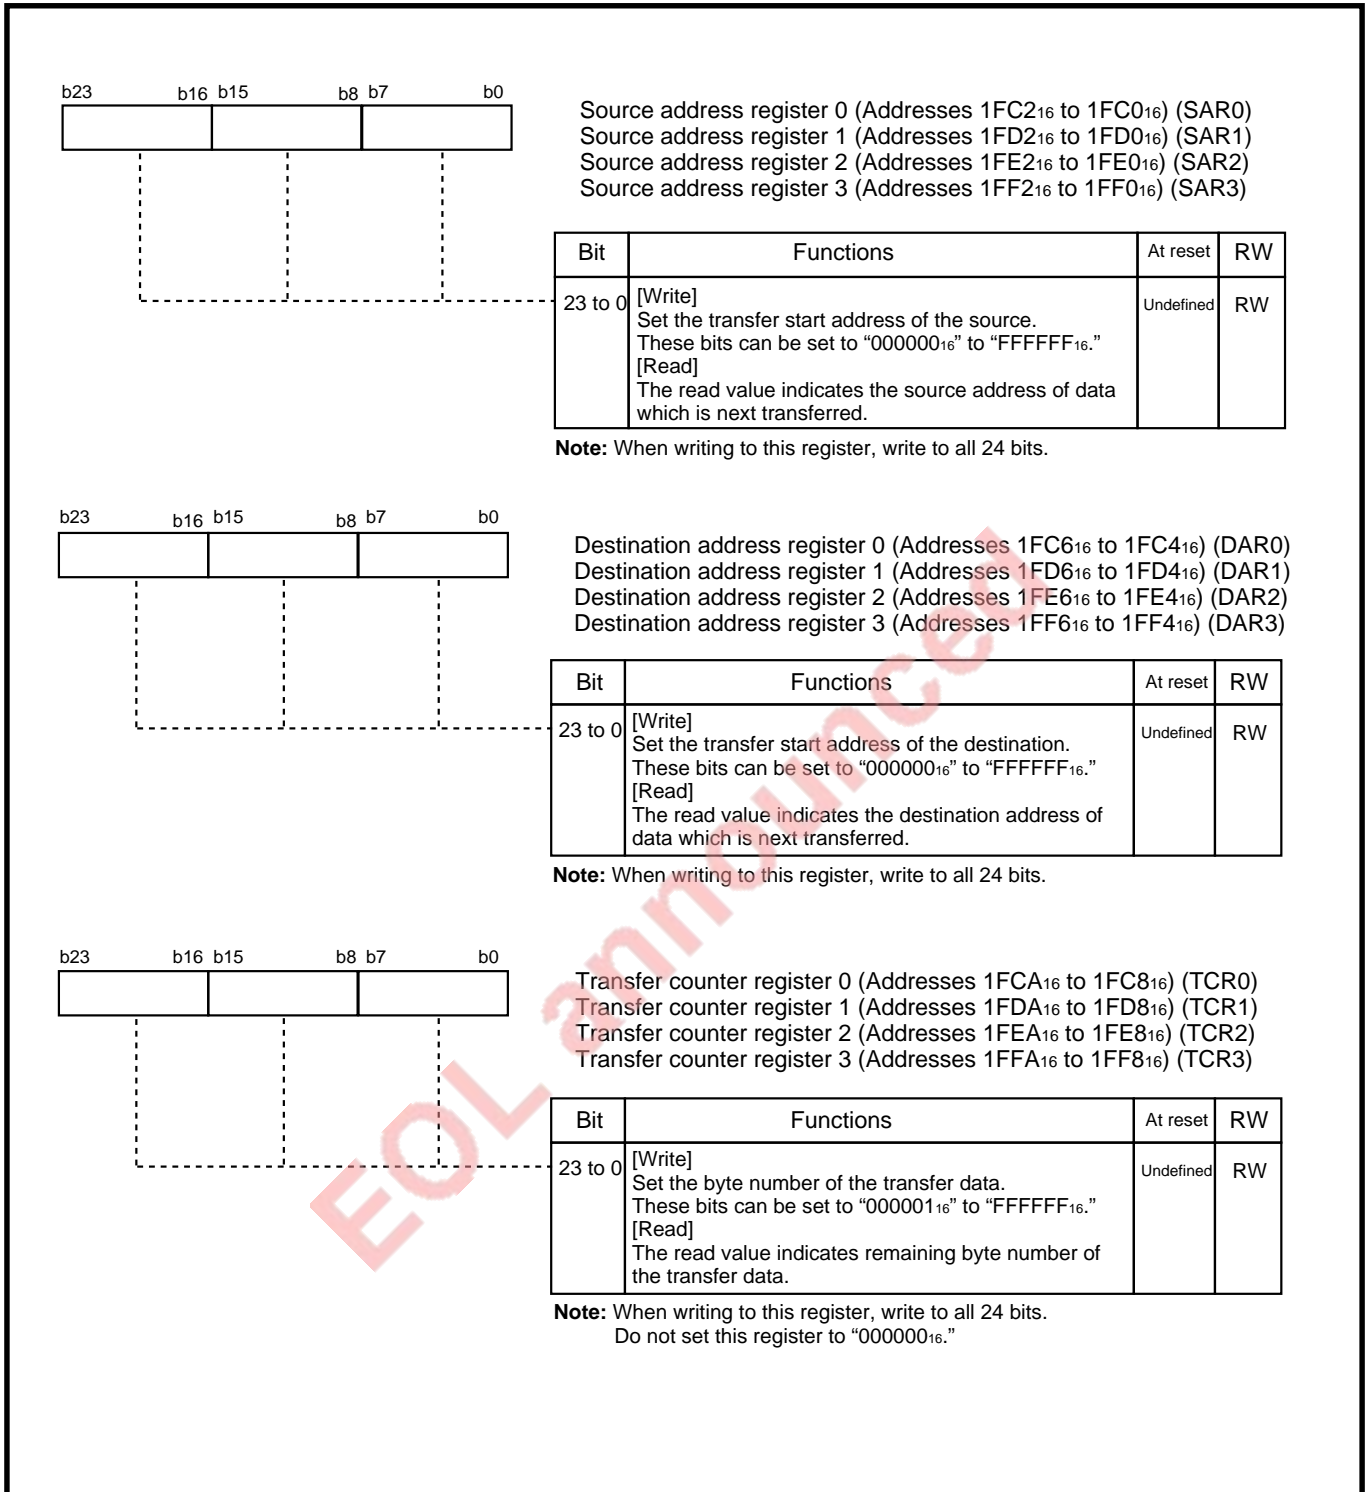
b23 b16 b15 b8 b7 b0

Source address register 0 (Addresses $1FC2_{16}$ to $1FC0_{16}$) (SAR0)
Source address register 1 (Addresses $1FD2_{16}$ to $1FD0_{16}$) (SAR1)
Source address register 2 (Addresses $1FE2_{16}$ to $1FE0_{16}$) (SAR2)
Source address register 3 (Addresses $1FF2_{16}$ to $1FF0_{16}$) (SAR3)

| Bit | Functions | At reset | RW |
|---|---|---|---|
| 23 to 0 | [Write] Set the transfer start address of the source. These bits can be set to "$000000_{16}$" to "$FFFFFF_{16}$." [Read] The read value indicates the source address of data which is next transferred. | Undefined | RW |

**Note:** When writing to this register, write to all 24 bits.

b23 b16 b15 b8 b7 b0

Destination address register 0 (Addresses $1FC6_{16}$ to $1FC4_{16}$) (DAR0)
Destination address register 1 (Addresses $1FD6_{16}$ to $1FD4_{16}$) (DAR1)
Destination address register 2 (Addresses $1FE6_{16}$ to $1FE4_{16}$) (DAR2)
Destination address register 3 (Addresses $1FF6_{16}$ to $1FF4_{16}$) (DAR3)

| Bit | Functions | At reset | RW |
|---|---|---|---|
| 23 to 0 | [Write] Set the transfer start address of the destination. These bits can be set to "$000000_{16}$" to "$FFFFFF_{16}$." [Read] The read value indicates the destination address of data which is next transferred. | Undefined | RW |

**Note:** When writing to this register, write to all 24 bits.

b23 b16 b15 b8 b7 b0

Transfer counter register 0 (Addresses $1FCA_{16}$ to $1FC8_{16}$) (TCR0)
Transfer counter register 1 (Addresses $1FDA_{16}$ to $1FD8_{16}$) (TCR1)
Transfer counter register 2 (Addresses $1FEA_{16}$ to $1FE8_{16}$) (TCR2)
Transfer counter register 3 (Addresses $1FFA_{16}$ to $1FF8_{16}$) (TCR3)

| Bit | Functions | At reset | RW |
|---|---|---|---|
| 23 to 0 | [Write] Set the byte number of the transfer data. These bits can be set to "$000001_{16}$" to "$FFFFFF_{16}$." [Read] The read value indicates remaining byte number of the transfer data. | Undefined | RW |

**Note:** When writing to this register, write to all 24 bits.
Do not set this register to "$000000_{16}$."

EOL announced